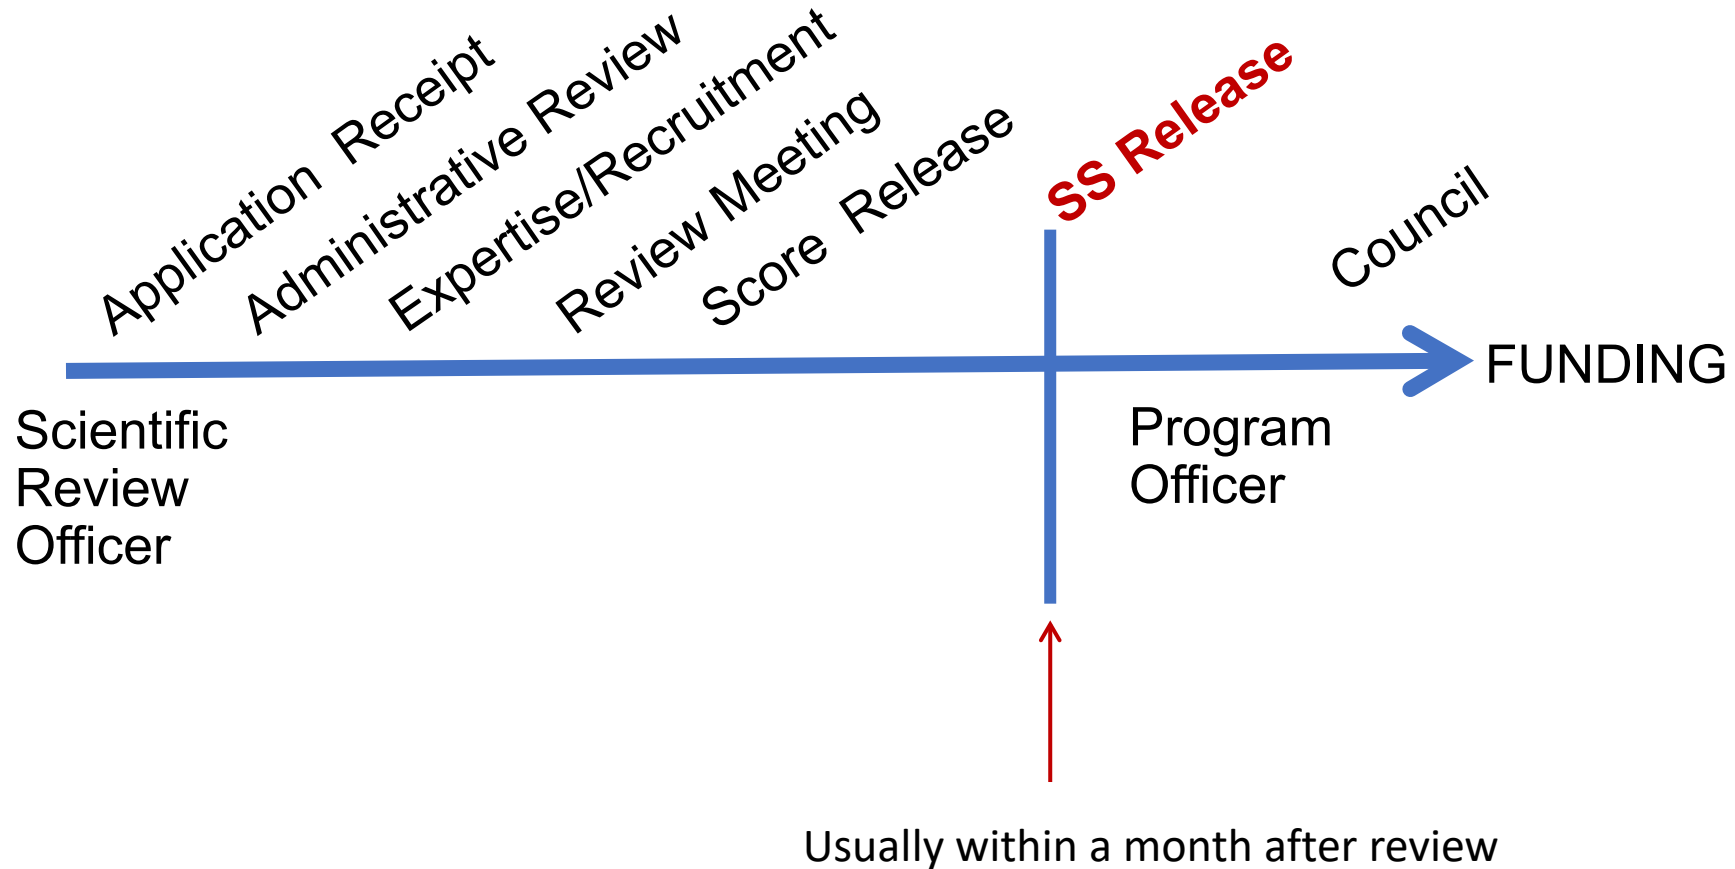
Application Receipt
Administrative Review
Expertise/Recruitment
Review Meeting
Score Release
SS Release
Council
FUNDING

Scientific Review Officer

Program Officer

Usually within a month after review